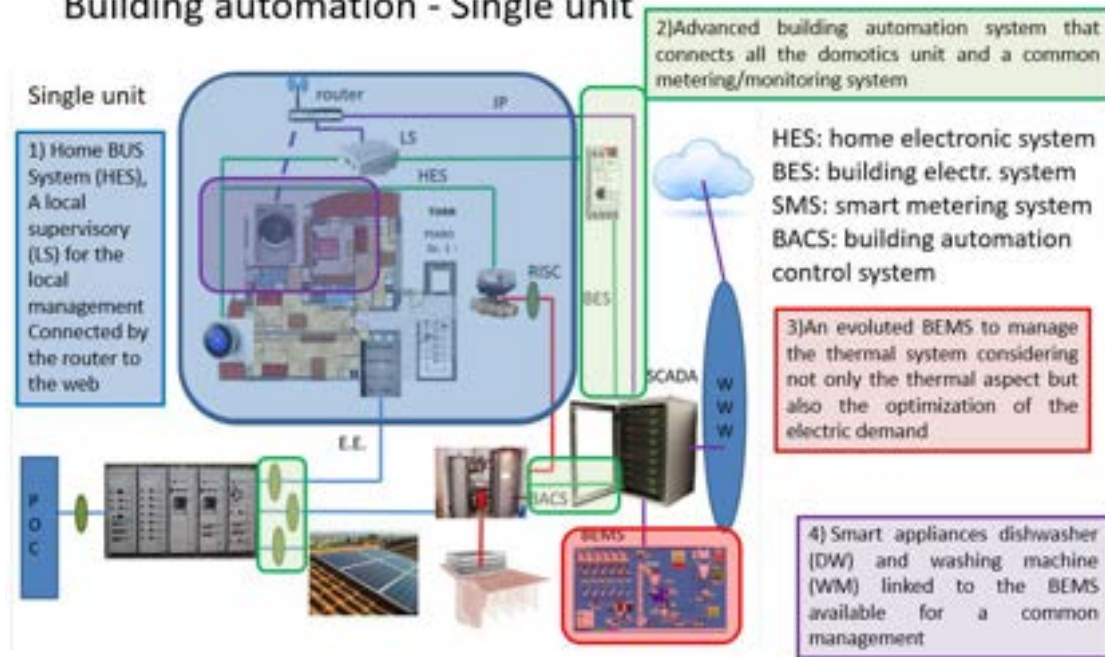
Building automation - Single unit

2)Advanced building automation system that connects all the domotics unit and a common metering/monitoring system

Single unit

router

IP

LS

HES

1) Home BUS System (HES), A local supervisory (LS) for the local management Connected by the router to the web

RISC

BES

HES: home electronic system
BES: building electr. system
SMS: smart metering system
BACS: building automation control system

3)An evoluted BEMS to manage the thermal system considering not only the thermal aspect but also the optimization of the electric demand

SCADA

W W W

E.E.

P O C

BACS

BEMS

4) Smart appliances dishwasher (DW) and washing machine (WM) linked to the BEMS available for a common management